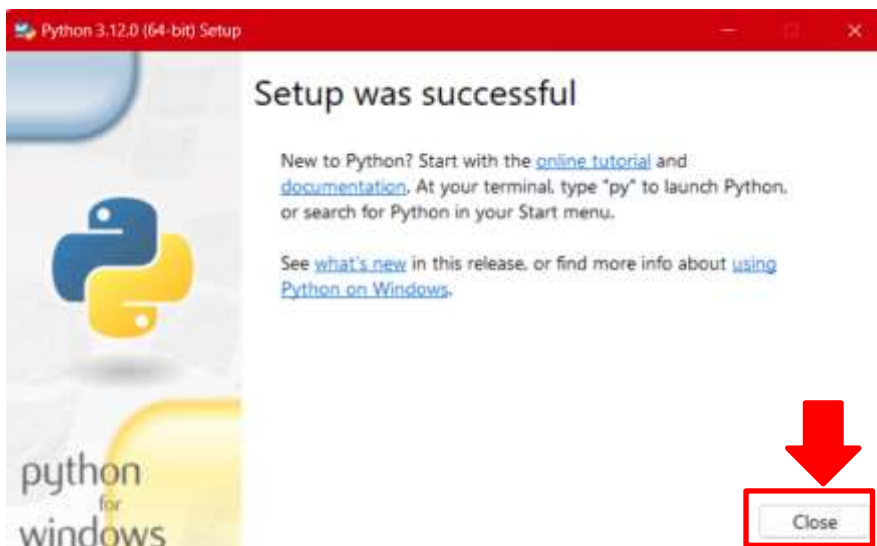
Python 3.12.0 (64-bit) Setup

Setup was successful

New to Python? Start with the online tutorial and documentation. At your terminal, type "py" to launch Python, or search for Python in your Start menu.

See what's new in this release, or find more info about using Python on Windows.

python
for
windows

Close